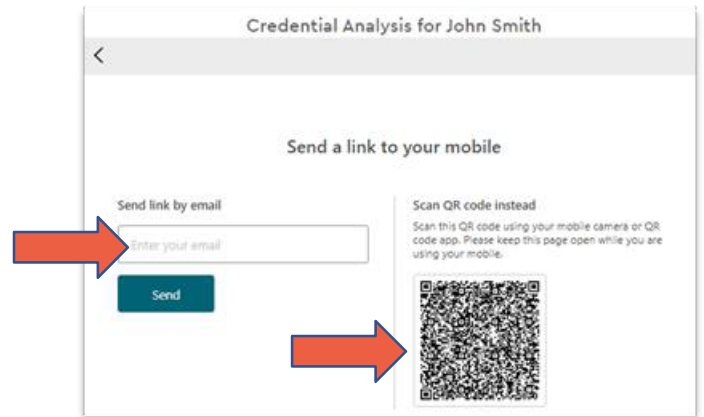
Credential Analysis for John Smith

<

Send a link to your mobile

Send link by email

Enter your email

Send

Scan QR code instead

Scan this QR code using your mobile camera or QR code app. Please keep this page open while you are using your mobile.